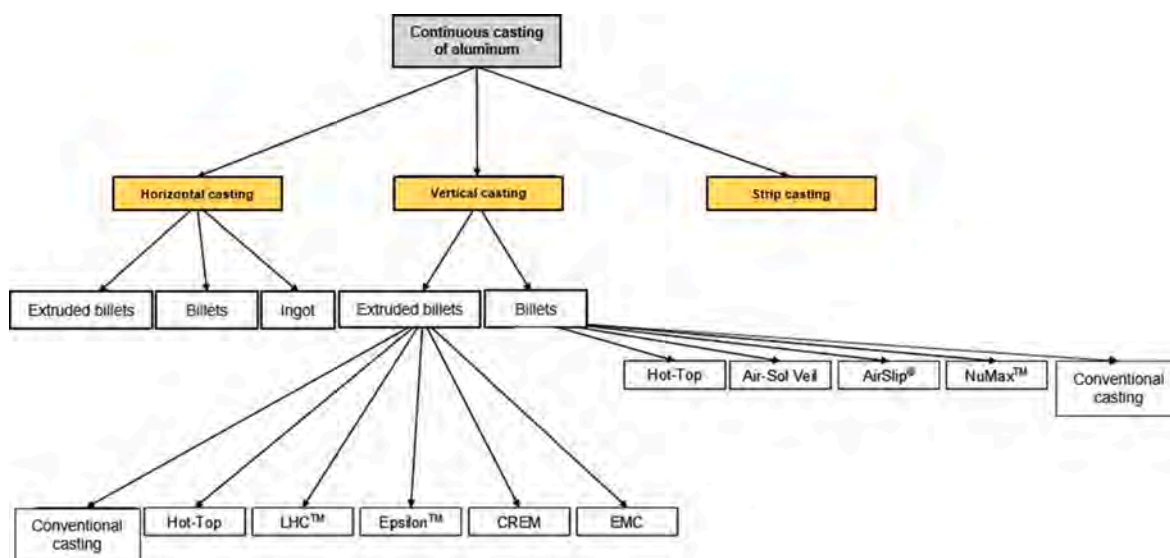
Continuous casting of aluminum

Horizontal casting

Vertical casting

Strip casting

Extruded billets

Billets

Ingot

Extruded billets

Billets

Hot-Top

Air-Sol Veil

AirSlip®

NuMax$^{TM}$

Conventional casting

Conventional casting

Hot-Top

LHC$^{TM}$

Epsilon$^{TM}$

CREM

EMC